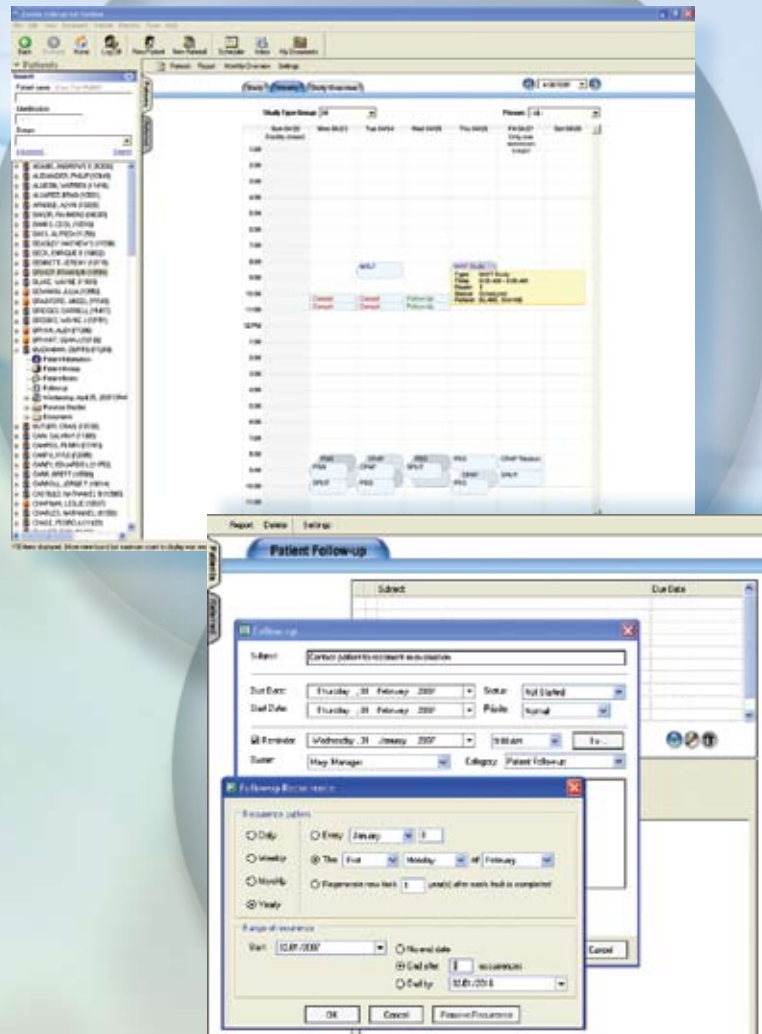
Patients

Study | Weekly | Study Overview

Sun 04/22 | Mon 04/23 | Tue 04/24 | Wed 04/25 | Thu 04/26 | Fri 04/27 | Sat 04/28

12 PM

Report Delete Settings

Patient Follow-up

Subject | Due Date

Follow-up

Subject: Contact patient to recommend re-evaluation

Due Date: Thursday, 28 February 2007 Status: Not Started

Start Date: Thursday, 28 February 2007 Priority: Normal

Reminder: Wednesday, 31 January 2007 9:00 AM

Owner: Manager Category: Patient Follow-up

Follow-up Recurrence

Recurrence pattern

Daily Every January 1

Weekly The First Monday of February

Monthly Regenerate new task 1 year(s) after each task is completed

Yearly

Range of recurrence

Start: 02/01/2007 No end date

End after: 1 occurrences

End by: 02/01/2010

OK Cancel Remove Recurrence

Cancel